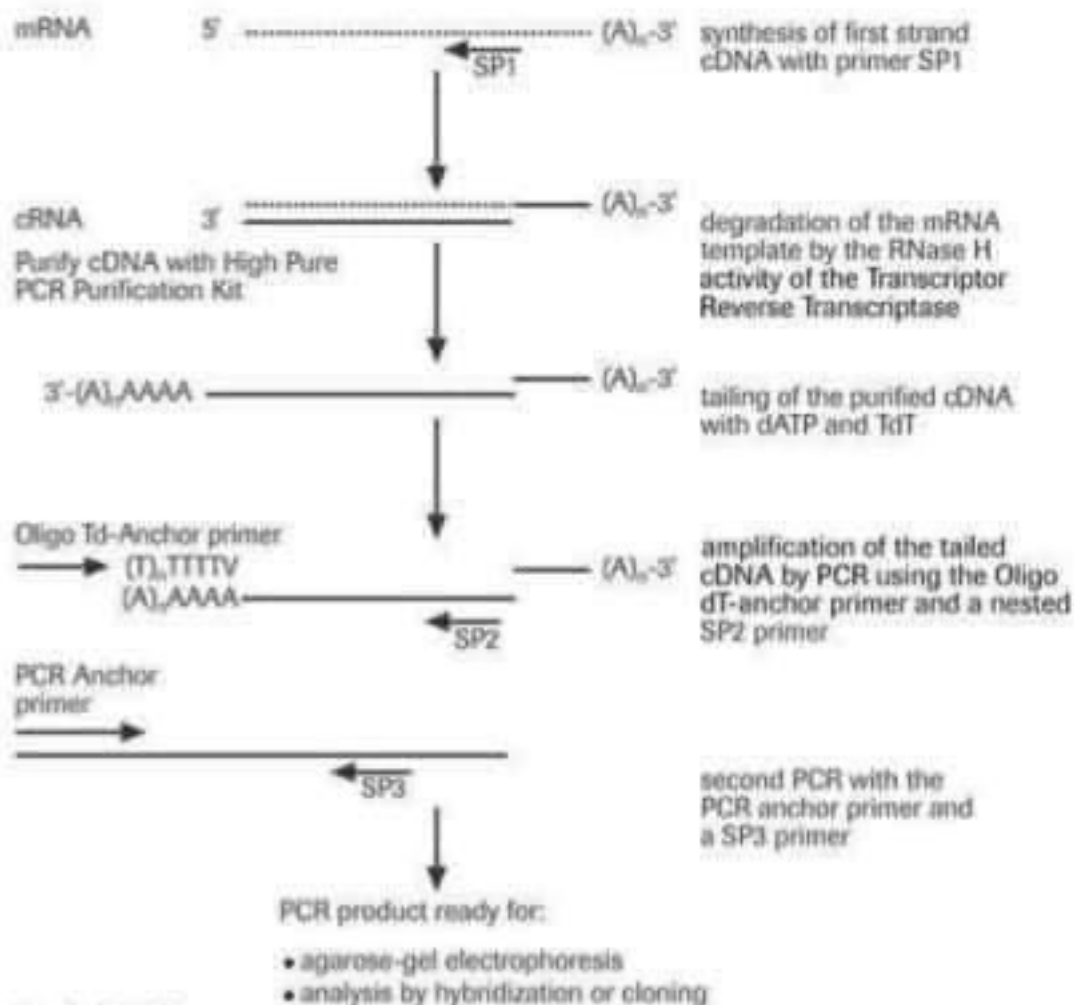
mRNA 5' $(A)_n$-3'

SP1

synthesis of first strand cDNA with primer SP1

cRNA 3' $(A)_n$-3'

Purify cDNA with High Pure PCR Purification Kit

degradation of the mRNA template by the RNase H activity of the Transcriptor Reverse Transcriptase

3'-$(A)_n$AAAA $(A)_n$-3'

tailing of the purified cDNA with dATP and TdT

Oligo Td-Anchor primer

$(T)_n$TTTTV

$(A)_n$AAAA $(A)_n$-3'

SP2

amplification of the tailed cDNA by PCR using the Oligo dT-anchor primer and a nested SP2 primer

PCR Anchor primer

SP3

second PCR with the PCR anchor primer and a SP3 primer

PCR product ready for:

• agarose-gel electrophoresis

• analysis by hybridization or cloning